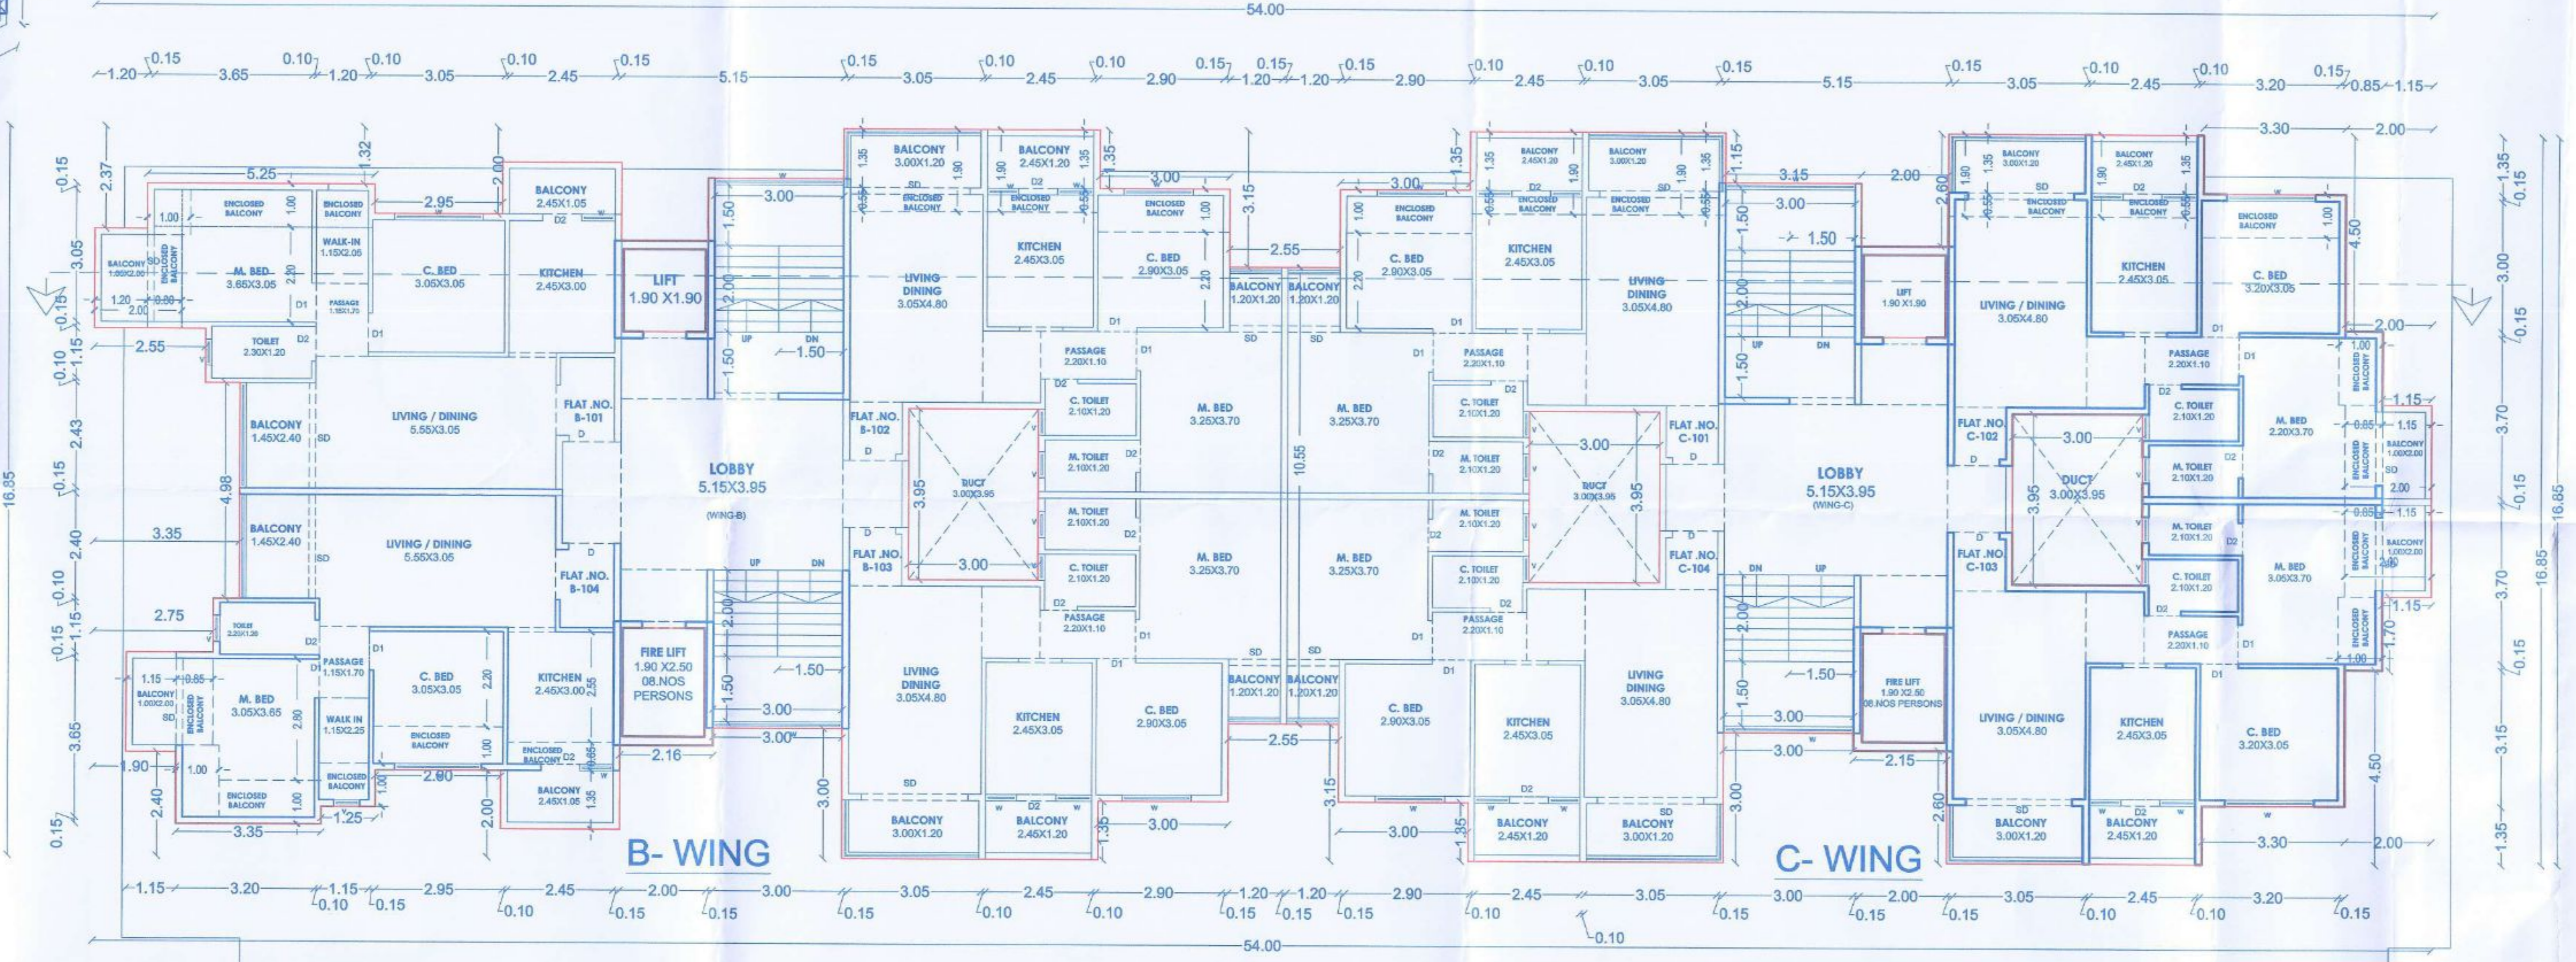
54.00

1.20 0.15 3.65 0.10 1.20 0.10 3.05 0.10 2.45 0.15 5.15 0.15 3.05 0.10 2.45 0.10 2.90 0.15 1.20 0.15 1.20 0.15 2.90 0.10 2.45 0.10 3.05 0.15 5.15 0.15 3.05 0.10 2.45 0.10 3.20 0.15 0.85 1.15

5.25
ENCLOSED BALCONY
ENCLOSED BALCONY
2.95
BALCONY 2.45X1.05
BALCONY 1.00X2.00
ENCLOSED BALCONY
M. BED 3.65X3.05
WALK-IN 1.15X2.05
C. BED 3.05X3.05
KITCHEN 2.45X3.00
PASSAGE 1.15X1.70
LIFT 1.90 X1.90
TOILET 2.30X1.20
2.55
BALCONY 1.45X2.40
LIVING / DINING 5.55X3.05
FLAT .NO. B-101
BALCONY 1.45X2.40
LIVING / DINING 5.55X3.05
FLAT .NO. B-104
LOBBY 5.15X3.95 (WING-B)
3.35
2.75
TOILET 2.20X1.20
PASSAGE 1.15X1.70
BALCONY 1.00X2.00
M. BED 3.05X3.65
WALK IN 1.15X2.25
C. BED 3.05X3.05
KITCHEN 2.45X3.00
FIRE LIFT 1.90 X2.50 08.NOS PERSONS
ENCLOSED BALCONY
ENCLOSED BALCONY
ENCLOSED BALCONY
ENCLOSED BALCONY
BALCONY 2.45X1.05
3.35
1.25
2.16

BALCONY 3.00X1.20
BALCONY 2.45X1.20
ENCLOSED BALCONY
ENCLOSED BALCONY
ENCLOSED BALCONY
KITCHEN 2.45X3.05
C. BED 2.90X3.05
LIVING DINING 3.05X4.80
BALCONY 1.20X1.20
BALCONY 1.20X1.20
2.55
PASSAGE 2.20X1.10
C. TOILET 2.10X1.20
M. TOILET 2.10X1.20
M. TOILET 2.10X1.20
C. TOILET 2.10X1.20
PASSAGE 2.20X1.10
FLAT .NO. B-102
FLAT .NO. B-103
DUCT 3.00X3.95
M. BED 3.25X3.70
M. BED 3.25X3.70
M. BED 3.25X3.70
M. BED 3.25X3.70
10.55
LIVING DINING 3.05X4.80
KITCHEN 2.45X3.05
C. BED 2.90X3.05
BALCONY 3.00X1.20
BALCONY 2.45X1.20

BALCONY 2.45X1.20
BALCONY 3.00X1.20
ENCLOSED BALCONY
ENCLOSED BALCONY
ENCLOSED BALCONY
C. BED 2.90X3.05
KITCHEN 2.45X3.05
LIVING DINING 3.05X4.80
PASSAGE 2.20X1.10
C. TOILET 2.10X1.20
M. TOILET 2.10X1.20
M. TOILET 2.10X1.20
C. TOILET 2.10X1.20
PASSAGE 2.20X1.10
DUCT 3.00X3.95
FLAT .NO. C-101
FLAT .NO. C-104
C. BED 2.90X3.05
KITCHEN 2.45X3.05
LIVING DINING 3.05X4.80
BALCONY 2.45X1.20
BALCONY 3.00X1.20

LIFT 1.90 X1.90
LOBBY 5.15X3.95 (WING-C)
FIRE LIFT 1.90 X2.50 08.NOS PERSONS
BALCONY 3.00X1.20
BALCONY 2.45X1.20
ENCLOSED BALCONY
ENCLOSED BALCONY
ENCLOSED BALCONY
LIVING / DINING 3.05X4.80
KITCHEN 2.45X3.05
C. BED 3.20X3.05
FLAT .NO. C-102
FLAT .NO. C-103
DUCT 3.00X3.95
PASSAGE 2.20X1.10
C. TOILET 2.10X1.20
M. TOILET 2.10X1.20
M. BED 2.20X3.70
BALCONY 1.00X2.00
M. TOILET 2.10X1.20
C. TOILET 2.10X1.20
M. BED 3.05X3.70
BALCONY 1.00X2.00
PASSAGE 2.20X1.10
LIVING / DINING 3.05X4.80
KITCHEN 2.45X3.05
C. BED 3.20X3.05
BALCONY 3.00X1.20
BALCONY 2.45X1.20
3.30 2.00

B- WING
C- WING

1.15 3.20 1.15 0.10 0.15 2.95 2.45 0.10 2.00 0.15 3.00 0.15 3.05 0.15 2.45 0.10 2.90 0.10 1.20 0.15 1.20 0.15 2.90 0.15 2.45 0.10 3.05 0.10 3.00 0.15 2.00 0.15 3.05 0.15 2.45 0.10 3.20 0.10 0.15 0.10

54.00

16.85
16.85
16.85